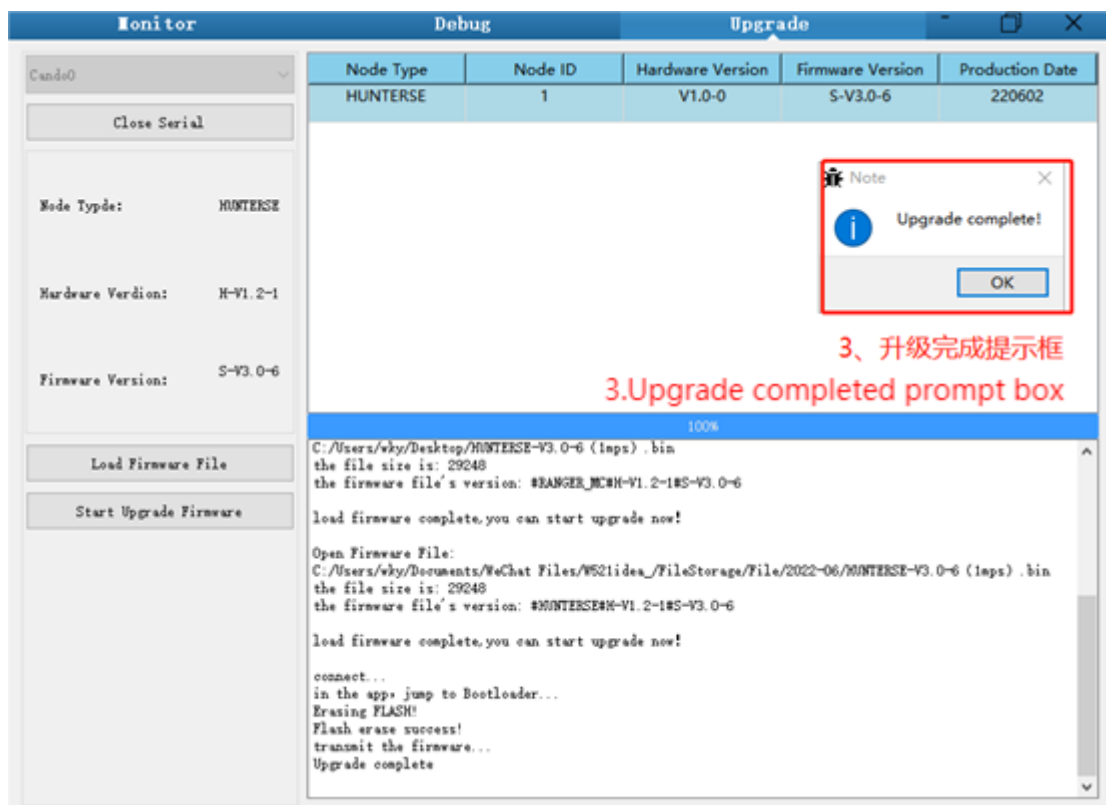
Monitor Debug Upgrade

Cando0

Close Serial

Node Typde: HUNTERSE

Hardware Verdion: H-V1.2-1

Firmware Version: S-V3.0-6

Load Firmware File

Start Upgrade Firmware

| Node Type | Node ID | Hardware Version | Firmware Version | Production Date |
|---|---|---|---|---|
| HUNTERSE | 1 | V1.0-0 | S-V3.0-6 | 220602 |

Note

Upgrade complete!

OK

3、升级完成提示框

3.Upgrade completed prompt box

100%

C:/Users/wky/Desktop/HUNTERSE-V3.0-6(1mps).bin
the file size is: 29248
the firmware file's version: #RANGER_MC#H-V1.2-1#S-V3.0-6

load firmware complete,you can start upgrade now!

Open Firmware File:
C:/Users/wky/Documents/WeChat Files/W521idea_/FileStorage/File/2022-06/HUNTERSE-V3.0-6(1mps).bin
the file size is: 29248
the firmware file's version: #HUNTERSE#H-V1.2-1#S-V3.0-6

load firmware complete,you can start upgrade now!

connect...
in the app, jump to Bootloader...
Erasing FLASH!
Flash erase success!
transmit the firmware...
Upgrade complete